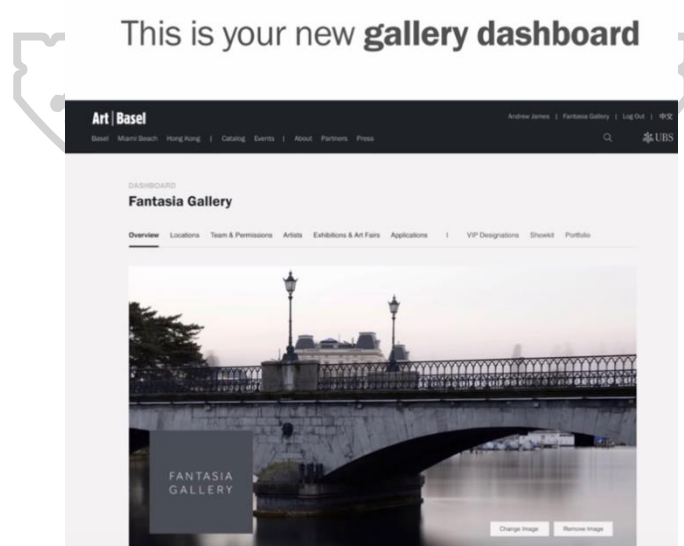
This is your new **gallery dashboard**

Art | Basel

Andrew James | Fantasia Gallery | Log Out | 中文

Basel Miami Beach Hong Kong | Catalog Events | About Partners Press

UBS

DASHBOARD

Fantasia Gallery

Overview Locations Team & Permissions Artists Exhibitions & Art Fairs Applications | VIP Designations Showkit Portfolio

FANTASIA GALLERY

Change Image Remove Image